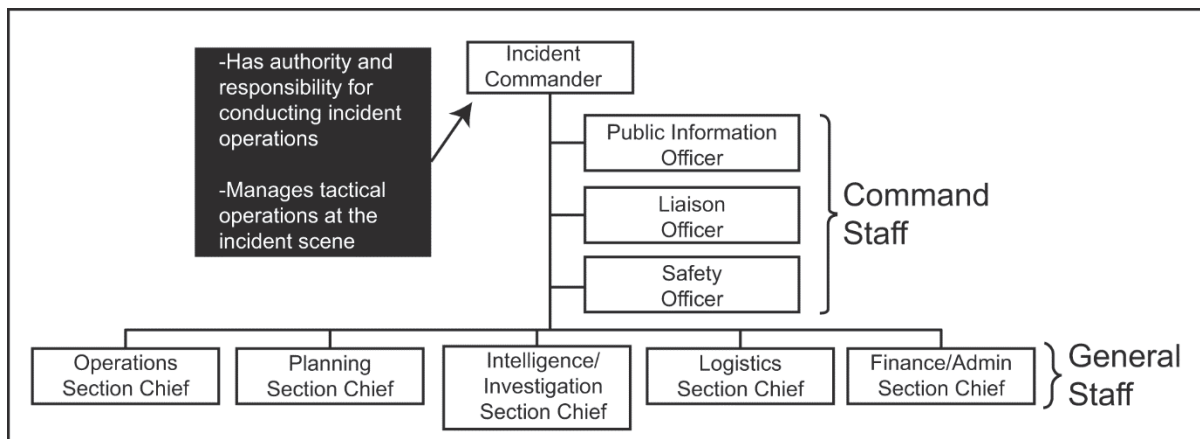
-Has authority and responsibility for conducting incident operations

-Manages tactical operations at the incident scene

Incident Commander

Public Information Officer

Liaison Officer

Safety Officer

Command Staff

Operations Section Chief

Planning Section Chief

Intelligence/ Investigation Section Chief

Logistics Section Chief

Finance/Admin Section Chief

General Staff